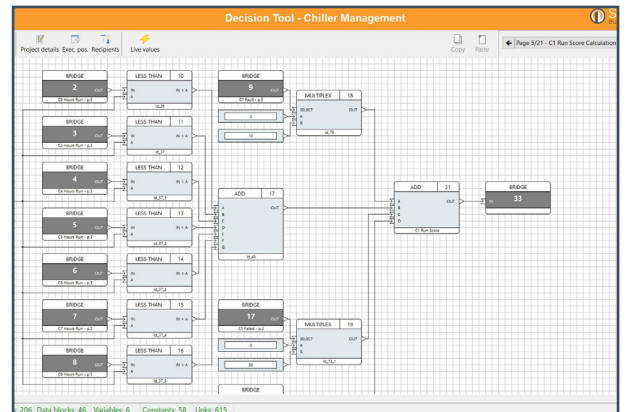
Decision Tool - Chiller Management

Project details Exec. pos. Recipients Live values

Copy Paste

Page 5/21 - C1 Run Score Calculation

BRIDGE
2
OUT
C2 Hours Run - p.3

LESS THAN 10
IN
A
IN < A

BRIDGE
3
OUT
C3 Hours Run - p.3

LESS THAN 11
IN
A
IN < A

BRIDGE
4
OUT
C4 Hours Run - p.3

LESS THAN 12
IN
A
IN < A

BRIDGE
5
OUT
C5 Hours Run - p.3

LESS THAN 13
IN
A
IN < A

BRIDGE
6
OUT
C6 Hours Run - p.3

LESS THAN 14
IN
A
IN < A

BRIDGE
7
OUT
C7 Hours Run - p.3

LESS THAN 15
IN
A
IN < A

BRIDGE
8
OUT
C8 Hours Run - p.3

LESS THAN 16
IN
A
IN < A

BRIDGE
9
OUT
C1 Fault - p.3

MULTIPLEX 18
SELECT
A
B
OUT

0

10

ADD 17
A
B
C
D
E
F
G
OUT

ADD 21
A
B
C
D
OUT
C1 Run Score

BRIDGE
33
IN

BRIDGE
17
OUT
C1 Failed - p.3

MULTIPLEX 19
SELECT
A
B
OUT

0

30

BRIDGE

206 Data blocks: 46 Variables: 6 Constants: 58 Links: 615